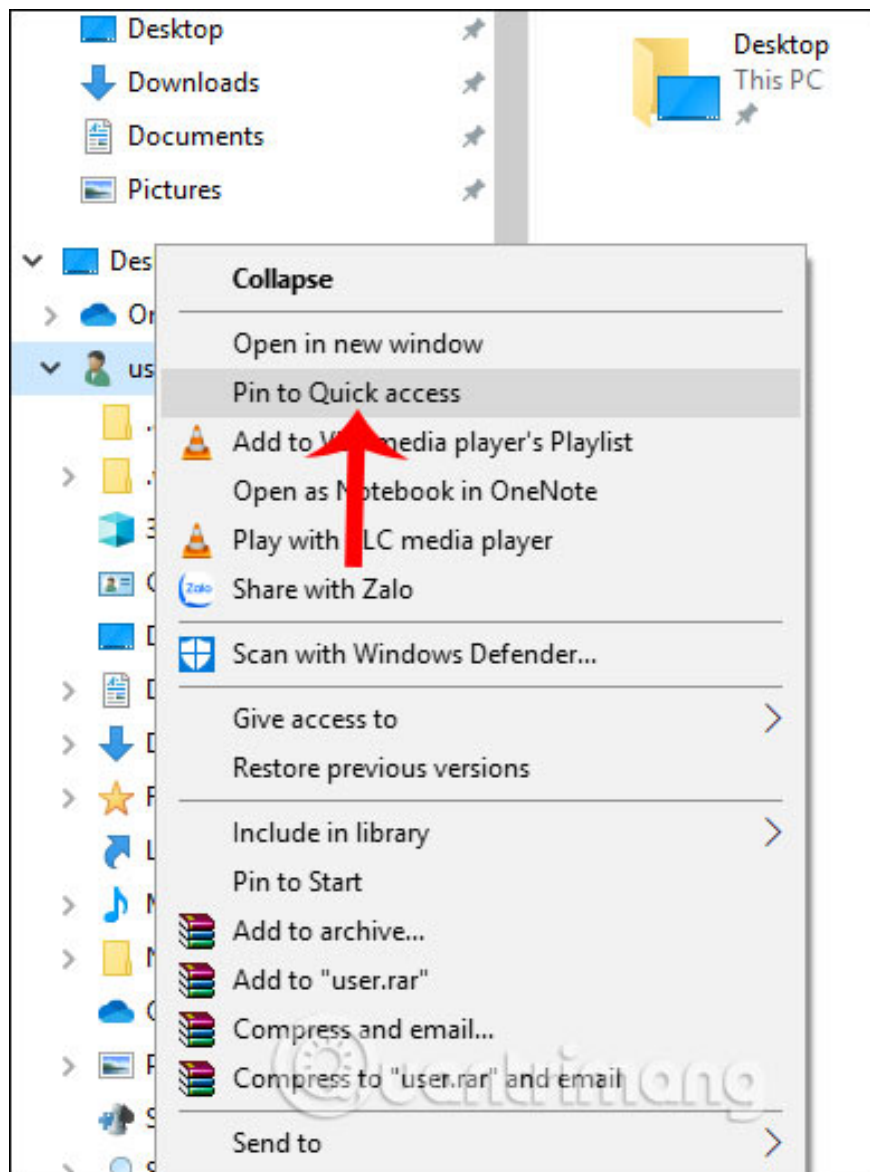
Desktop
Downloads
Documents
Pictures

Desktop
This PC

Des
Or
us

Collapse
Open in new window
Pin to Quick access
Add to V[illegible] media player's Playlist
Open as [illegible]otebook in OneNote
Play with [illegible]LC media player
Share with Zalo
Scan with Windows Defender...
Give access to
Restore previous versions
Include in library
Pin to Start
Add to archive...
Add to "user.rar"
Compress and email...
Compress to "user.rar" and email
Send to